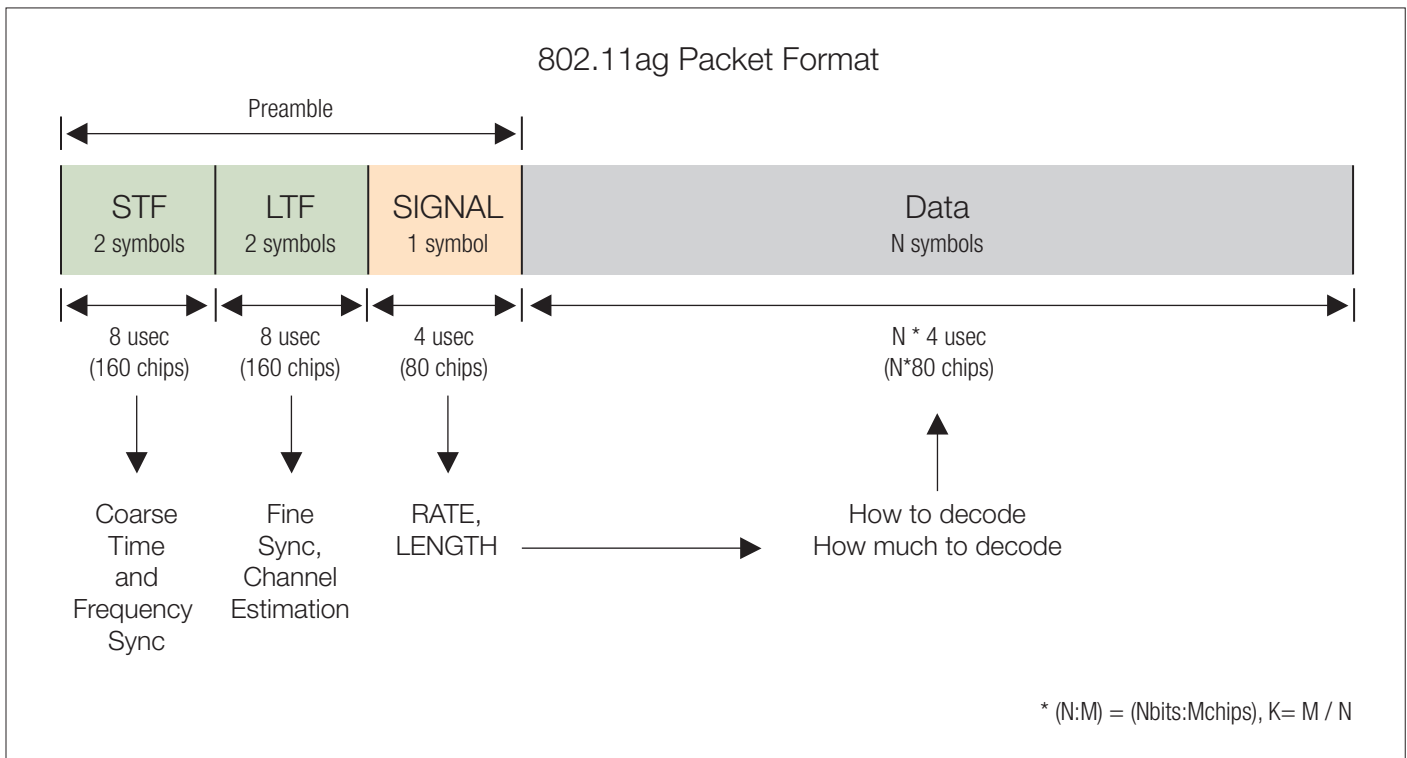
802.11ag Packet Format

Preamble

STF
2 symbols

LTF
2 symbols

SIGNAL
1 symbol

Data
N symbols

8 usec
(160 chips)

8 usec
(160 chips)

4 usec
(80 chips)

N * 4 usec
(N*80 chips)

Coarse Time and Frequency Sync

Fine Sync, Channel Estimation

RATE, LENGTH

How to decode
How much to decode

* (N:M) = (Nbits:Mchips), K= M / N